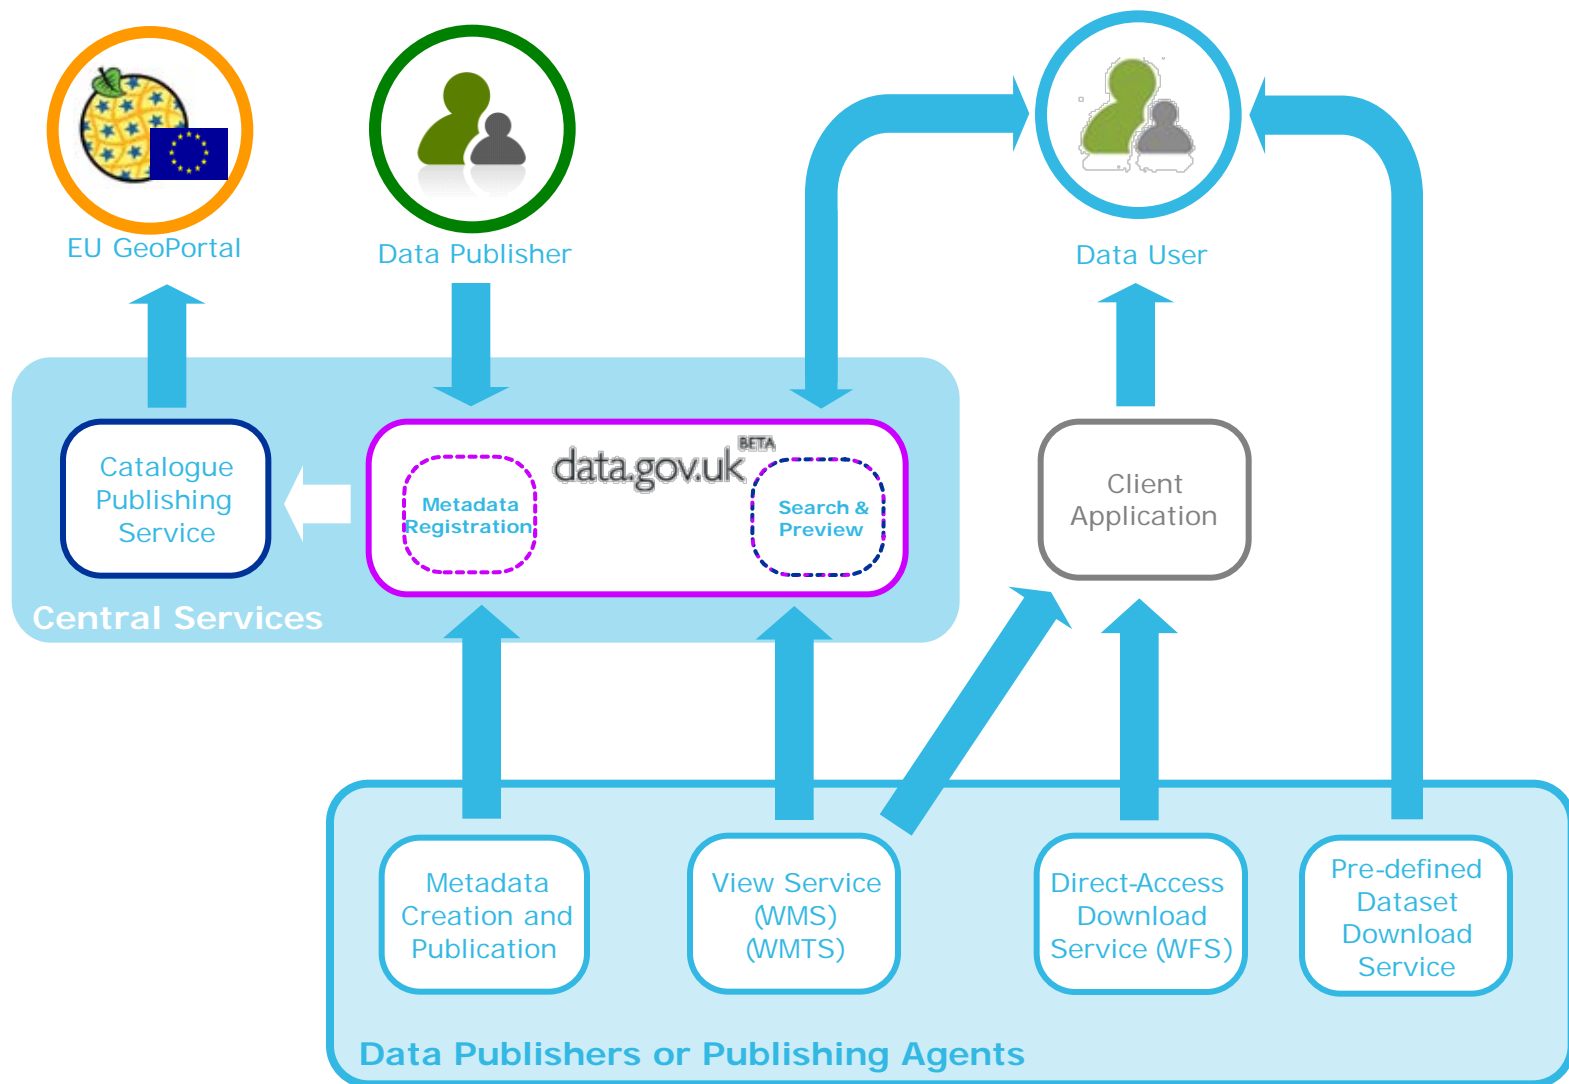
EU GeoPortal

Data Publisher

Data User

Catalogue Publishing Service

data.gov.uk BETA

Metadata Registration

Search & Preview

Client Application

Central Services

Metadata Creation and Publication

View Service (WMS) (WMTS)

Direct-Access Download Service (WFS)

Pre-defined Dataset Download Service

Data Publishers or Publishing Agents